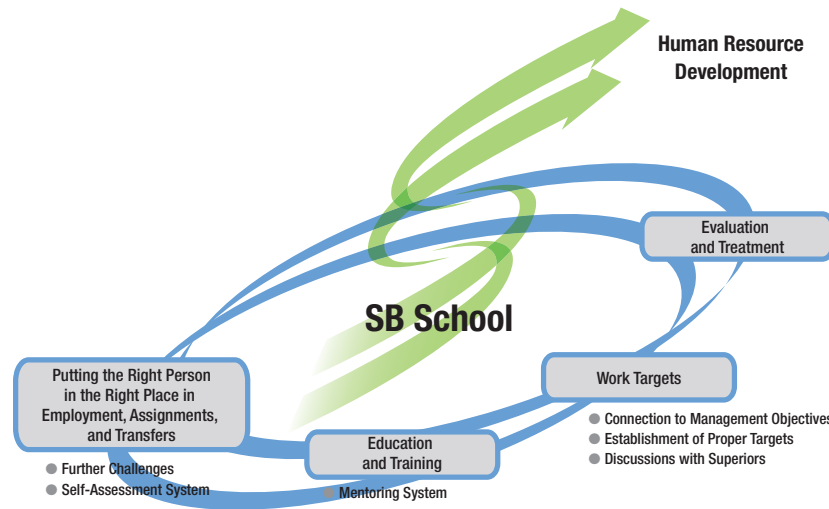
Human Resource Development

Evaluation and Treatment

SB School

Putting the Right Person in the Right Place in Employment, Assignments, and Transfers

Further Challenges
Self-Assessment System

Education and Training

Mentoring System

Work Targets

Connection to Management Objectives
Establishment of Proper Targets
Discussions with Superiors